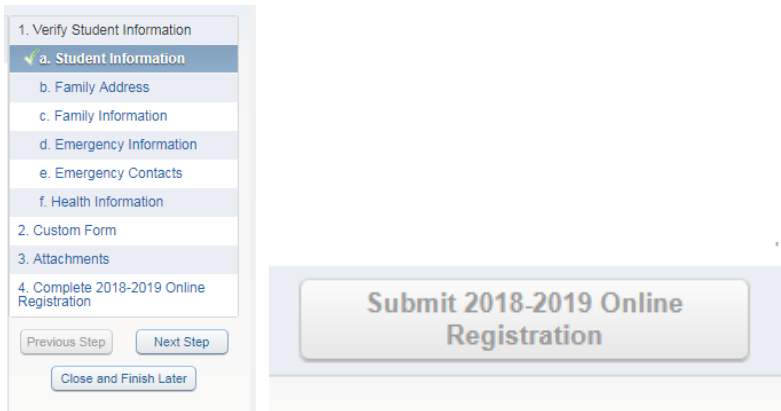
1. Verify Student Information
a. Student Information
b. Family Address
c. Family Information
d. Emergency Information
e. Emergency Contacts
f. Health Information
2. Custom Form
3. Attachments
4. Complete 2018-2019 Online Registration

Previous Step
Next Step
Close and Finish Later

Submit 2018-2019 Online Registration